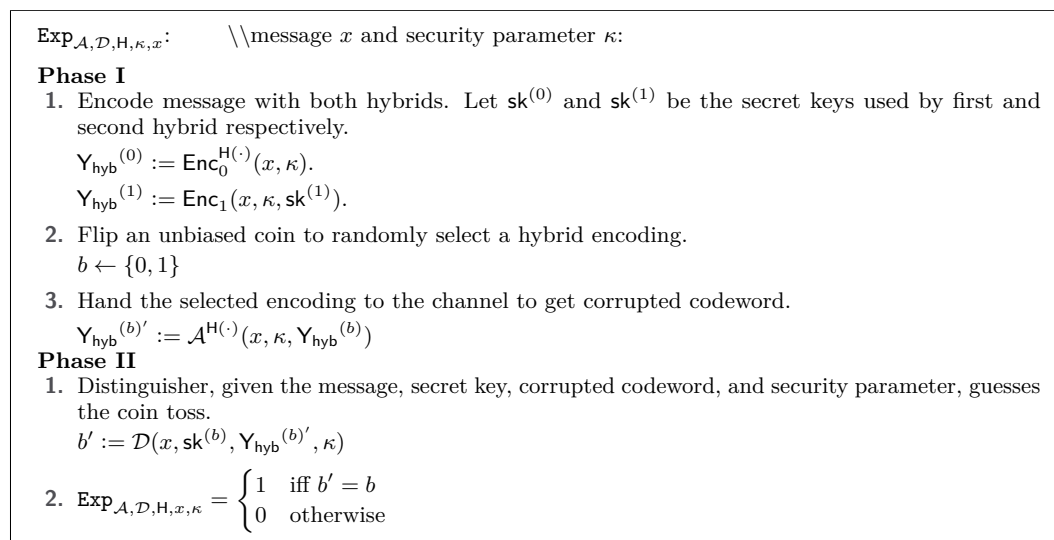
$\texttt{Exp}_{\mathcal{A},\mathcal{D},\mathsf{H},\kappa,x}$: \\message $x$ and security parameter $\kappa$:

**Phase I**

1. Encode message with both hybrids. Let $\mathsf{sk}^{(0)}$ and $\mathsf{sk}^{(1)}$ be the secret keys used by first and second hybrid respectively.
$\mathsf{Y_{hyb}}^{(0)} := \mathsf{Enc}_0^{\mathsf{H}(\cdot)}(x, \kappa)$.
$\mathsf{Y_{hyb}}^{(1)} := \mathsf{Enc}_1(x, \kappa, \mathsf{sk}^{(1)})$.

2. Flip an unbiased coin to randomly select a hybrid encoding.
$b \leftarrow \{0,1\}$

3. Hand the selected encoding to the channel to get corrupted codeword.
$\mathsf{Y_{hyb}}^{(b)'} := \mathcal{A}^{\mathsf{H}(\cdot)}(x, \kappa, \mathsf{Y_{hyb}}^{(b)})$

**Phase II**

1. Distinguisher, given the message, secret key, corrupted codeword, and security parameter, guesses the coin toss.
$b' := \mathcal{D}(x, \mathsf{sk}^{(b)}, \mathsf{Y_{hyb}}^{(b)'}, \kappa)$

2. $\texttt{Exp}_{\mathcal{A},\mathcal{D},\mathsf{H},x,\kappa} = \begin{cases} 1 & \text{iff } b' = b \\ 0 & \text{otherwise} \end{cases}$